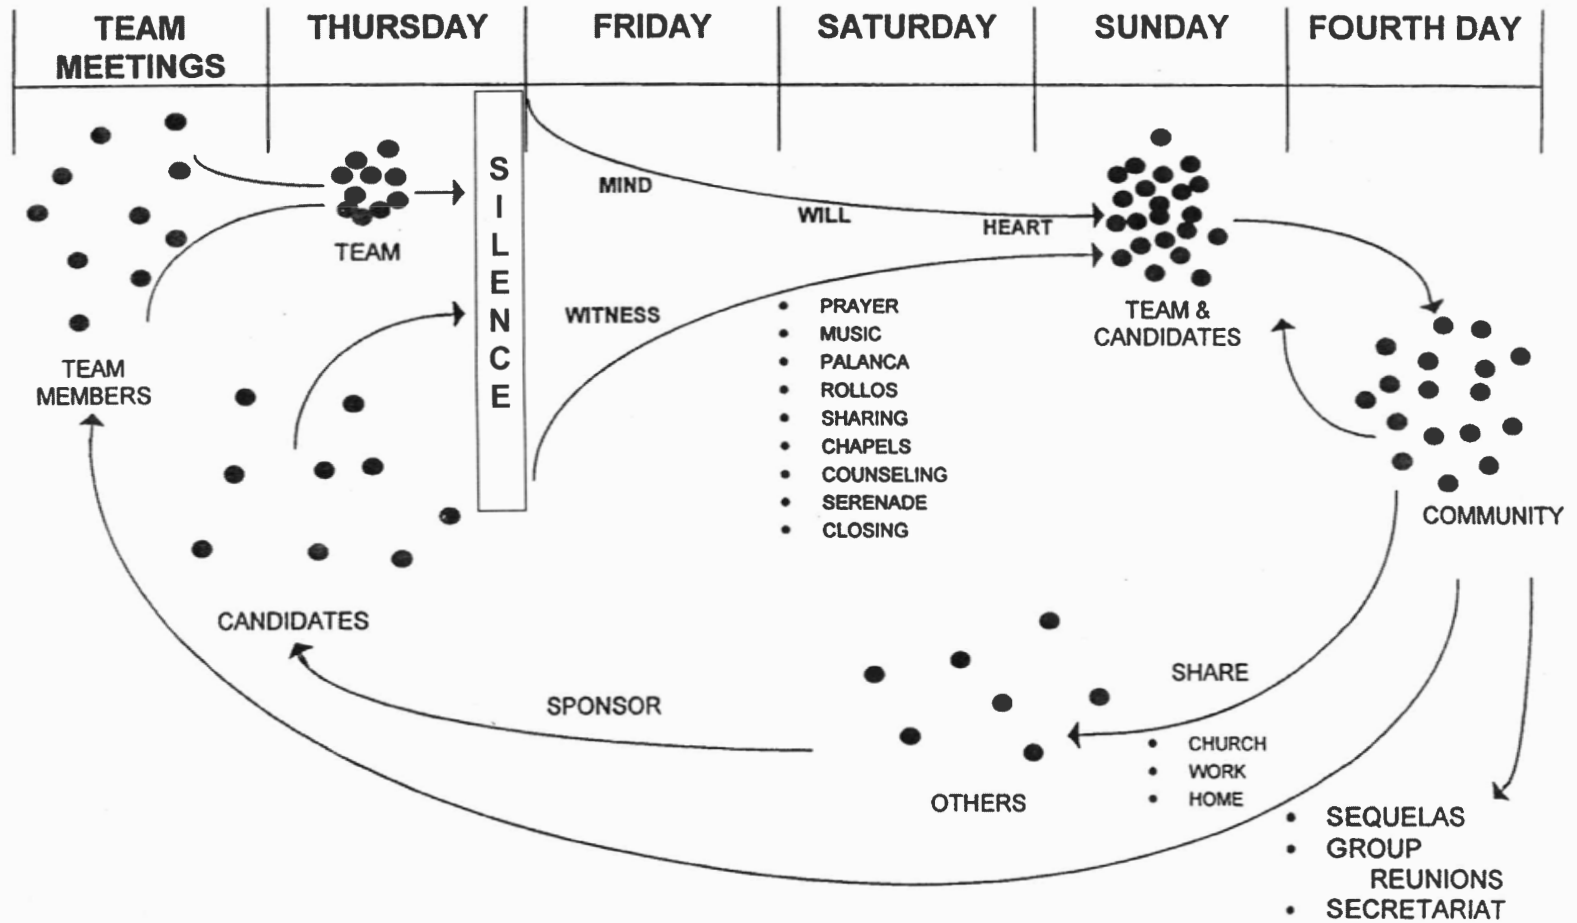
| TEAM MEETINGS | THURSDAY | FRIDAY | SATURDAY | SUNDAY | FOURTH DAY |
|---|---|---|---|---|---|

TEAM

S I L E N C E

MIND

WILL

HEART

WITNESS

TEAM MEMBERS

- PRAYER
- MUSIC
- PALANCA
- ROLLOS
- SHARING
- CHAPELS
- COUNSELING
- SERENADE
- CLOSING

TEAM & CANDIDATES

COMMUNITY

CANDIDATES

SHARE

SPONSOR

- CHURCH
- WORK
- HOME

OTHERS

- SEQUELAS
- GROUP REUNIONS
- SECRETARIAT